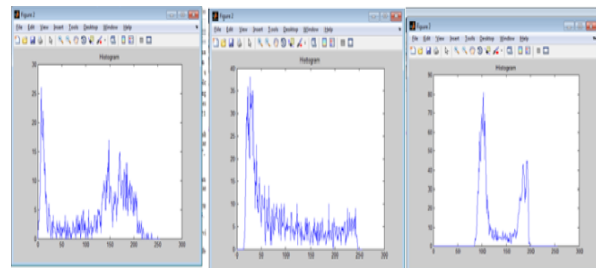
Figure 1

File Edit View Insert Tools Desktop Window Help

Histogram

30
25
20
15
10
5
0

0 50 100 150 200 250 300

Figure 1

File Edit View Insert Tools Desktop Window Help

Histogram

40
35
30
25
20
15
10
5
0

0 50 100 150 200 250 300

Figure 2

File Edit View Insert Tools Desktop Window Help

Histogram

90
80
70
60
50
40
30
20
10
0

0 50 100 150 200 250 300